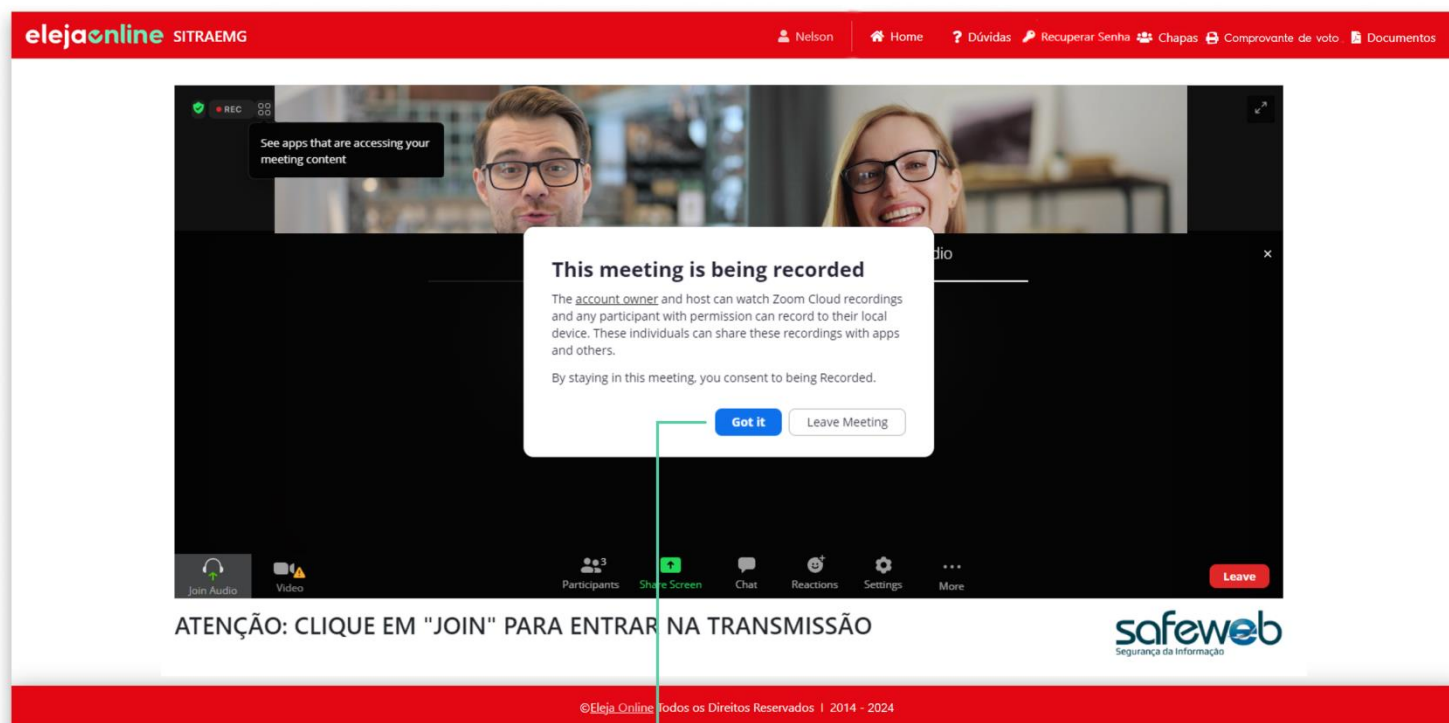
elejaonline SITRAEMG

Nelson | Home | ? Dúvidas | Recuperar Senha | Chapas | Comprovante de voto | Documentos

REC

See apps that are accessing your meeting content

dio

×

This meeting is being recorded

The account owner and host can watch Zoom Cloud recordings and any participant with permission can record to their local device. These individuals can share these recordings with apps and others.

By staying in this meeting, you consent to being Recorded.

Got it | Leave Meeting

Join Audio | Video | Participants 3 | Share Screen | Chat | Reactions | Settings | More | Leave

ATENÇÃO: CLIQUE EM "JOIN" PARA ENTRAR NA TRANSMISSÃO

safeweb
Segurança da Informação

©Eleja Online Todos os Direitos Reservados | 2014 - 2024